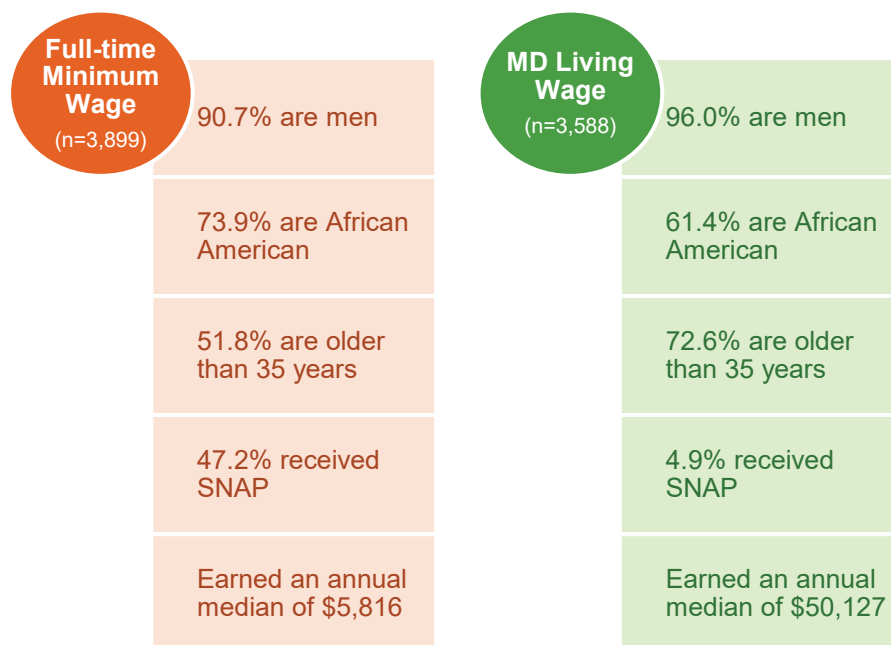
Full-time Minimum Wage
(n=3,899)

90.7% are men

73.9% are African American

51.8% are older than 35 years

47.2% received SNAP

Earned an annual median of $5,816

MD Living Wage
(n=3,588)

96.0% are men

61.4% are African American

72.6% are older than 35 years

4.9% received SNAP

Earned an annual median of $50,127